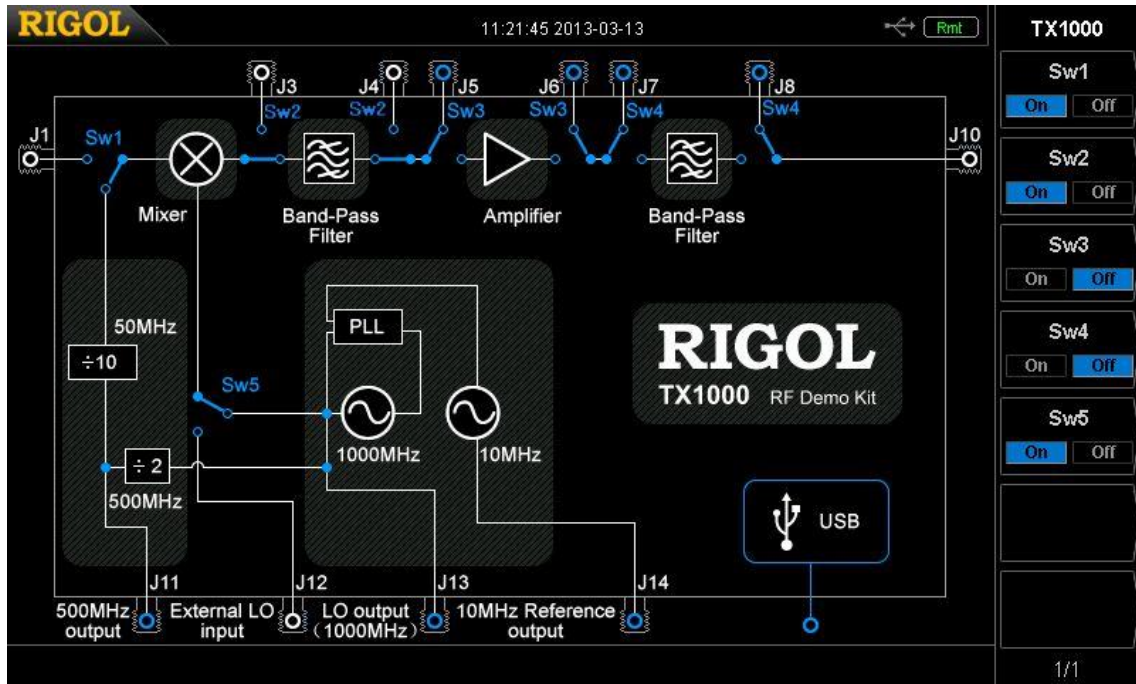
RIGOL

11:21:45 2013-03-13

Rmt

TX1000

Sw1
On Off

Sw2
On Off

Sw3
On Off

Sw4
On Off

Sw5
On Off

1/1

J3
Sw2
J4
Sw2
J5
Sw3
J6
Sw3
J7
Sw4
J8
Sw4

J1
Sw1
J10

Mixer

Band-Pass Filter

Amplifier

Band-Pass Filter

50MHz
$\div$10

Sw5

PLL

RIGOL
TX1000 RF Demo Kit

$\div$ 2
500MHz

1000MHz

10MHz

USB

J11
J12
J13
J14

500MHz output

External LO input

LO output (1000MHz)

10MHz Reference output